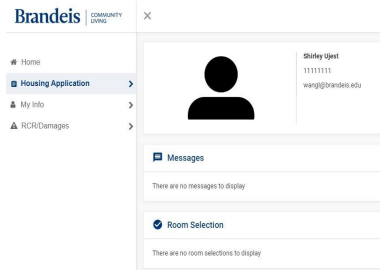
Brandeis COMMUNITY LIVING

×

Home

Housing Application

My Info

RCR/Damages

Shirley Ujest

11111111

wangl@brandeis.edu

Messages

There are no messages to display

Room Selection

There are no room selections to display